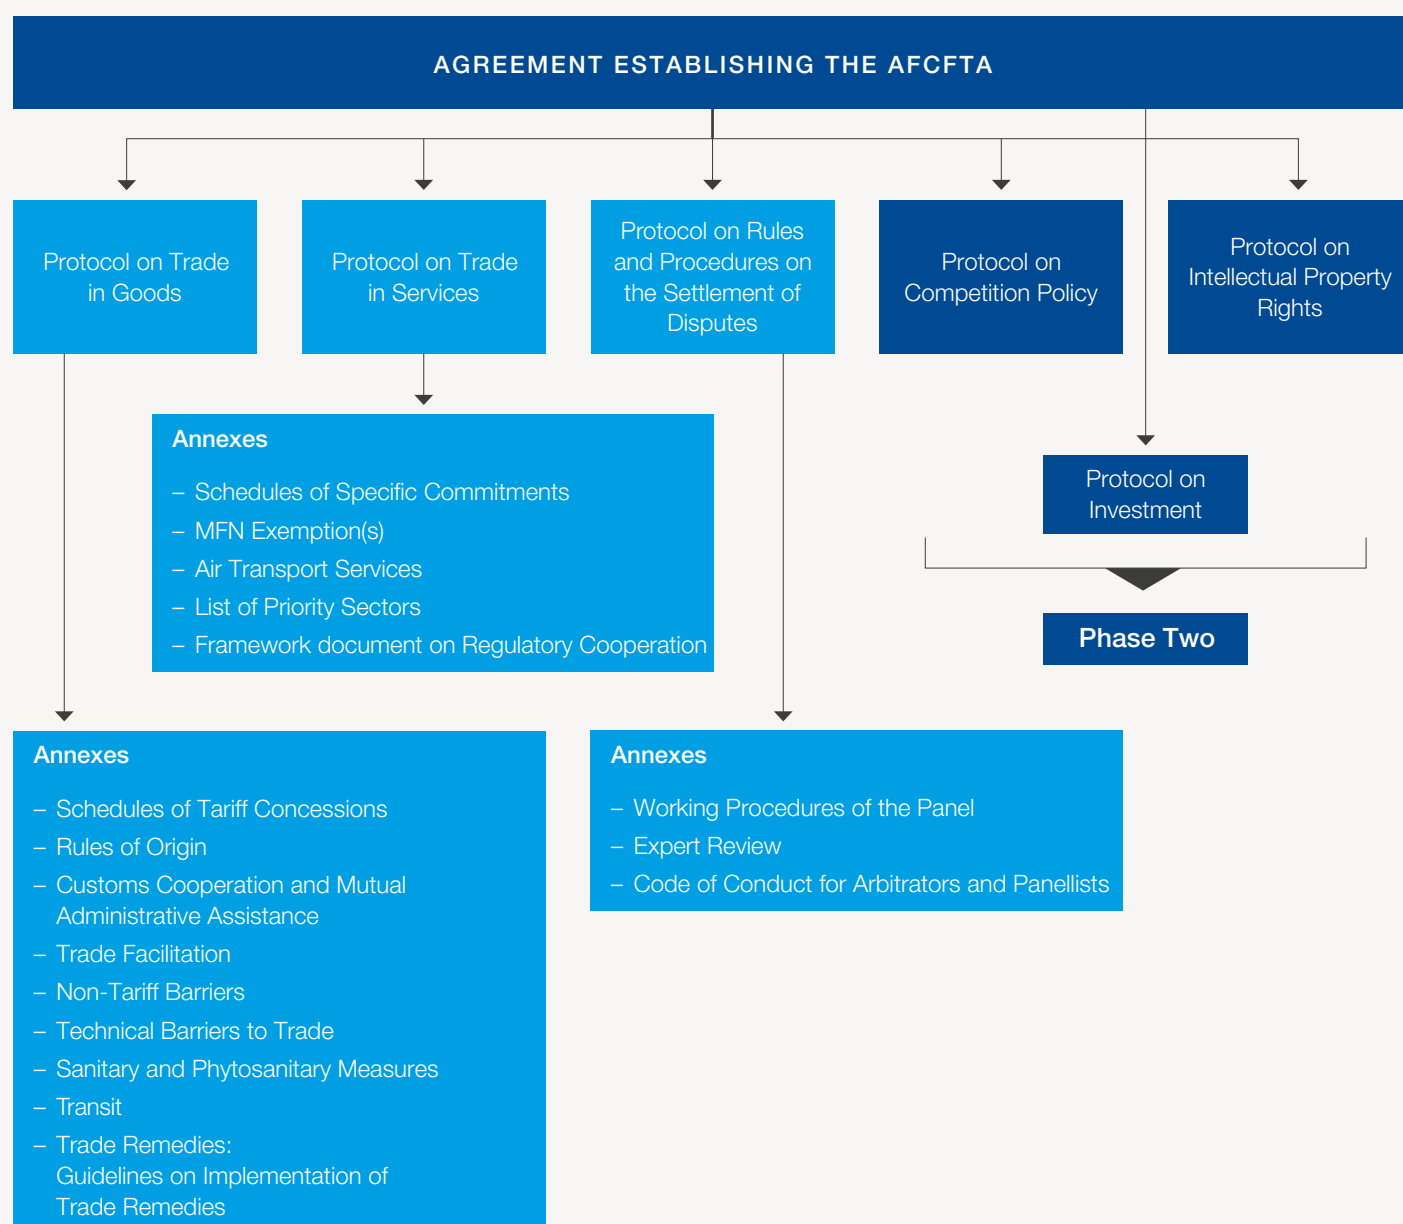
AGREEMENT ESTABLISHING THE AFCFTA

Protocol on Trade in Goods

Protocol on Trade in Services

Protocol on Rules and Procedures on the Settlement of Disputes

Protocol on Competition Policy

Protocol on Intellectual Property Rights

Annexes

– Schedules of Specific Commitments
– MFN Exemption(s)
– Air Transport Services
– List of Priority Sectors
– Framework document on Regulatory Cooperation

Protocol on Investment

Phase Two

Annexes

– Schedules of Tariff Concessions
– Rules of Origin
– Customs Cooperation and Mutual Administrative Assistance
– Trade Facilitation
– Non-Tariff Barriers
– Technical Barriers to Trade
– Sanitary and Phytosanitary Measures
– Transit
– Trade Remedies: Guidelines on Implementation of Trade Remedies

Annexes

– Working Procedures of the Panel
– Expert Review
– Code of Conduct for Arbitrators and Panellists